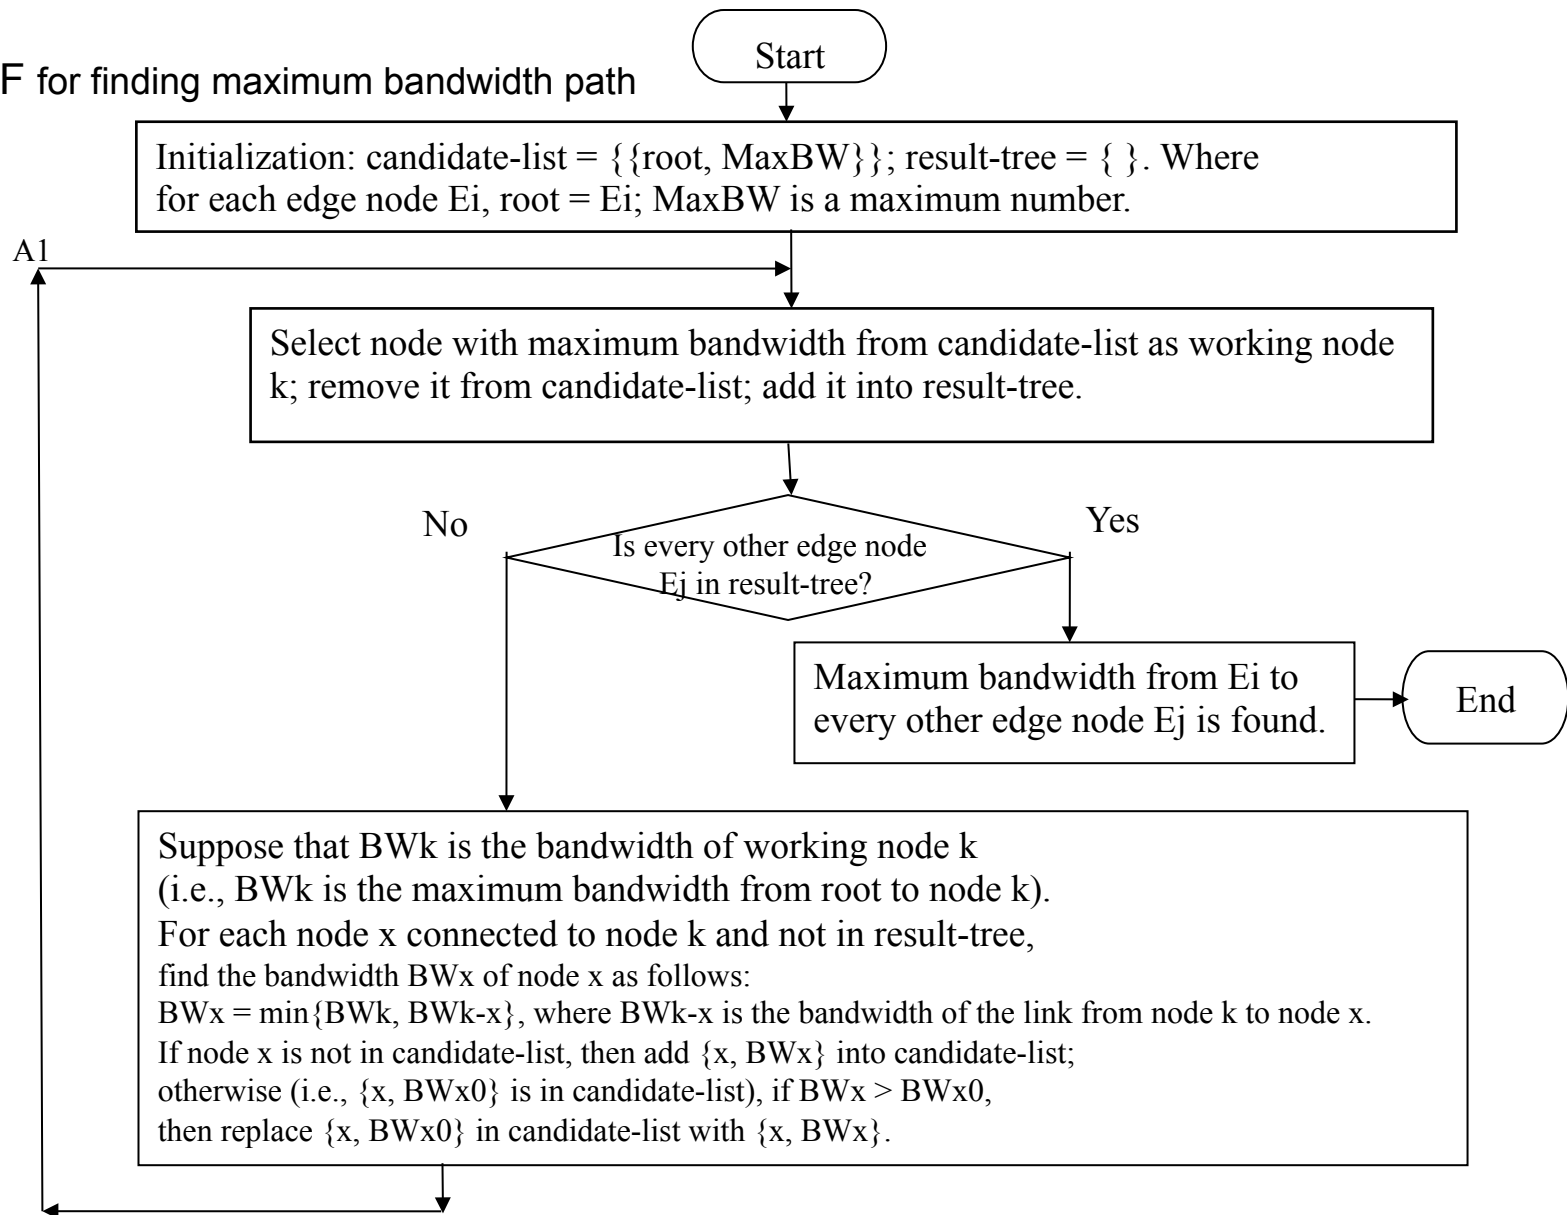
F for finding maximum bandwidth path

Start

Initialization: candidate-list = {{root, MaxBW}}; result-tree = { }. Where for each edge node Ei, root = Ei; MaxBW is a maximum number.

A1

Select node with maximum bandwidth from candidate-list as working node k; remove it from candidate-list; add it into result-tree.

No

Is every other edge node Ej in result-tree?

Yes

Maximum bandwidth from Ei to every other edge node Ej is found.

End

Suppose that BWk is the bandwidth of working node k (i.e., BWk is the maximum bandwidth from root to node k).
For each node x connected to node k and not in result-tree,
find the bandwidth BWx of node x as follows:
BWx = min{BWk, BWk-x}, where BWk-x is the bandwidth of the link from node k to node x.
If node x is not in candidate-list, then add {x, BWx} into candidate-list;
otherwise (i.e., {x, BWx0} is in candidate-list), if BWx > BWx0,
then replace {x, BWx0} in candidate-list with {x, BWx}.